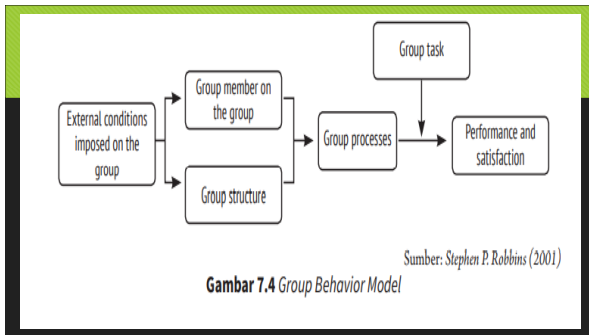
Group task

External conditions imposed on the group

Group member on the group

Group structure

Group processes

Performance and satisfaction

Sumber: *Stephen P. Robbins (2001)*

**Gambar 7.4** *Group Behavior Model*